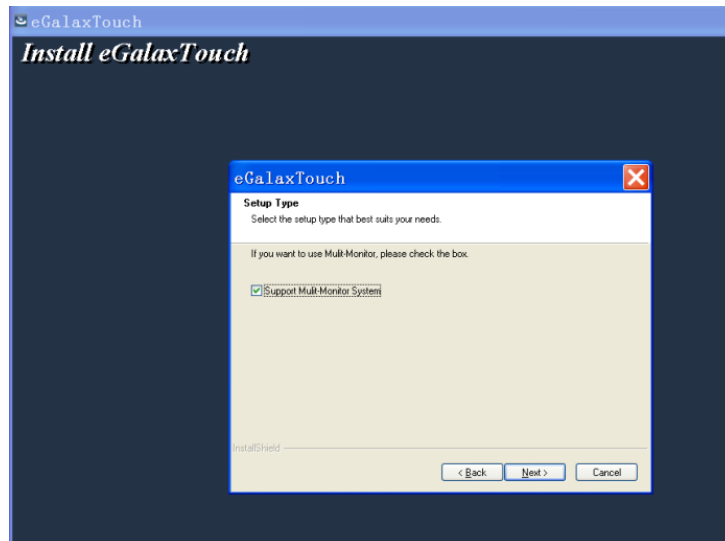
eGalaxTouch

Install eGalaxTouch

eGalaxTouch

Setup Type

Select the setup type that best suits your needs.

If you want to use Mulit-Monitor, please check the box.

Support Mulit-Monitor System

InstallShield

< Back

Next >

Cancel